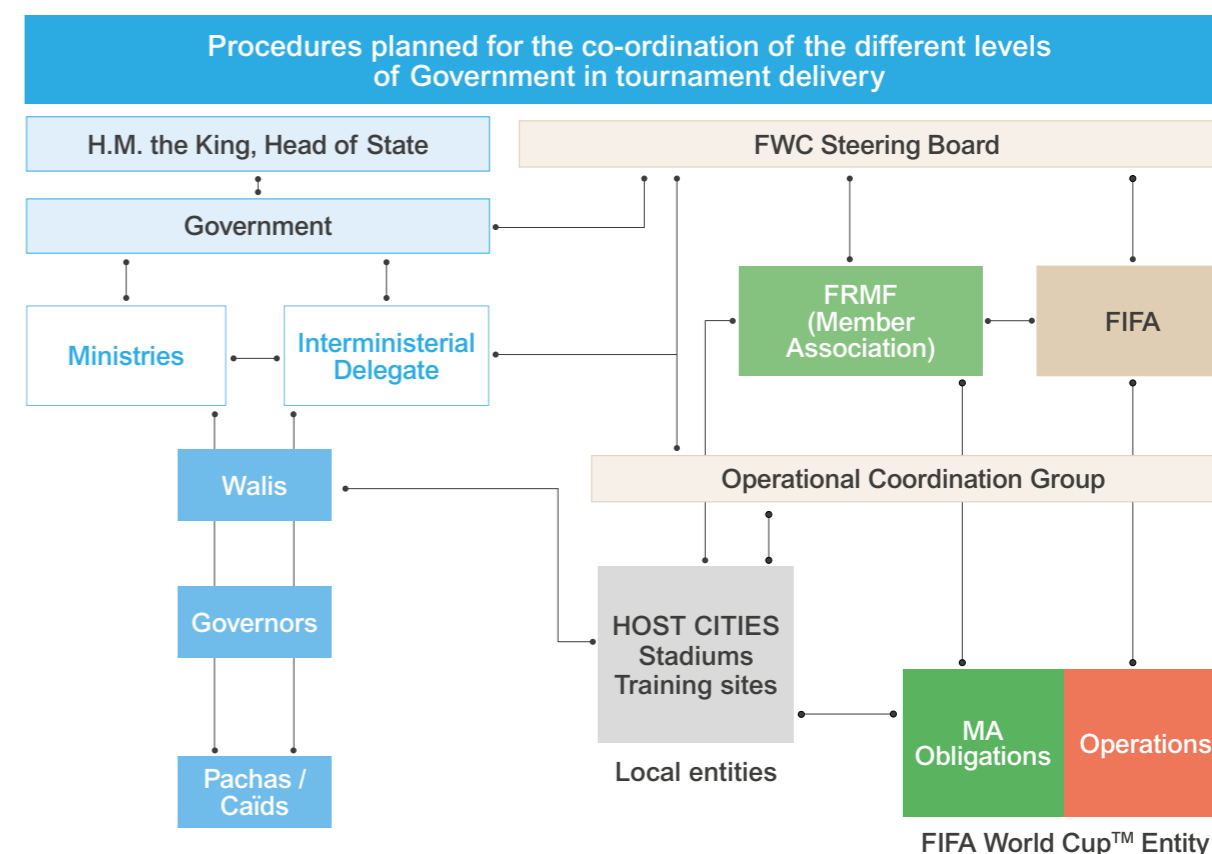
Procedures planned for the co-ordination of the different levels of Government in tournament delivery

H.M. the King, Head of State

FWC Steering Board

Government

Ministries

Interministerial Delegate

FRMF (Member Association)

FIFA

Walis

Operational Coordination Group

Governors

HOST CITIES Stadiums Training sites

Local entities

MA Obligations

Operations

Pachas / Caïds

FIFA World Cup$^{TM}$ Entity